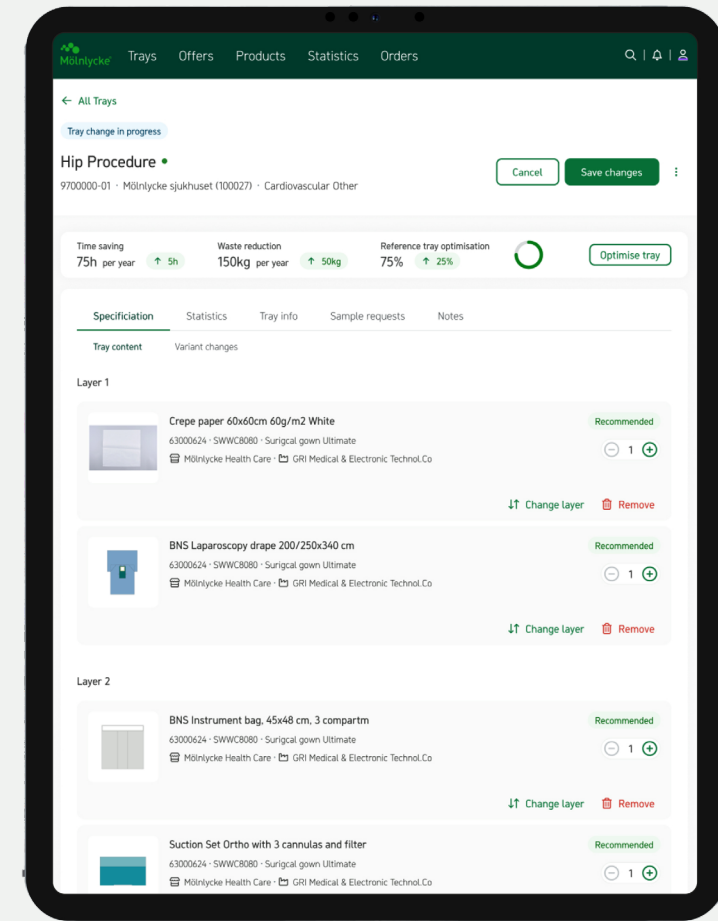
Mölnlycke Trays Offers Products Statistics Orders

← All Trays

Tray change in progress

Hip Procedure •

9700000-01 · Mölnlycke sjukhuset (100027) · Cardiovascular Other

Cancel Save changes

Time saving
75h per year ↑ 5h

Waste reduction
150kg per year ↑ 50kg

Reference tray optimisation
75% ↑ 25%

Optimise tray

Specificiation Statistics Tray info Sample requests Notes

Tray content Variant changes

Layer 1

Crepe paper 60x60cm 60g/m2 White
63000624 · SWWC8080 · Surigcal gown Ultimate
Mölnlycke Health Care · GRI Medical & Electronic Technol.Co
Recommended
1
Change layer Remove

BNS Laparoscopy drape 200/250x340 cm
63000624 · SWWC8080 · Surigcal gown Ultimate
Mölnlycke Health Care · GRI Medical & Electronic Technol.Co
Recommended
1
Change layer Remove

Layer 2

BNS Instrument bag, 45x48 cm, 3 compartm
63000624 · SWWC8080 · Surigcal gown Ultimate
Mölnlycke Health Care · GRI Medical & Electronic Technol.Co
Recommended
1
Change layer Remove

Suction Set Ortho with 3 cannulas and filter
63000624 · SWWC8080 · Surigcal gown Ultimate
Mölnlycke Health Care · GRI Medical & Electronic Technol.Co
Recommended
1